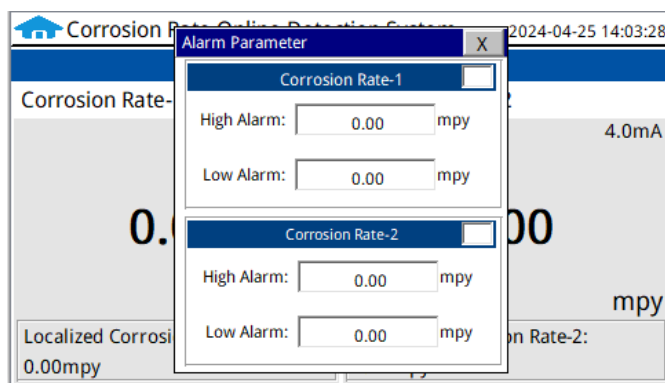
Corrosion Rate Online Detection System 2024-04-25 14:03:28

Alarm Parameter X

Corrosion Rate-1

High Alarm: 0.00 mpy

Low Alarm: 0.00 mpy

Corrosion Rate-2

High Alarm: 0.00 mpy

Low Alarm: 0.00 mpy

Corrosion Rate-

2

4.0mA

0.

00

mpy

Localized Corrosi

0.00mpy

on Rate-2: